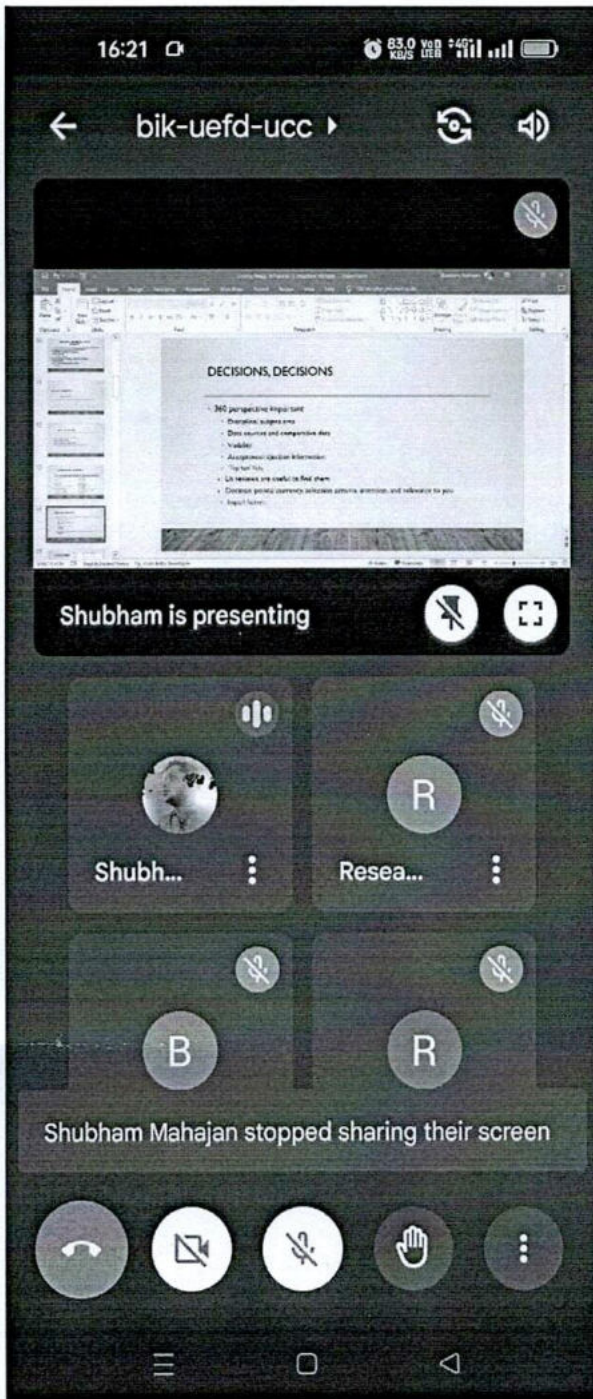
16:21

83.0 KB/S

bik-uefd-ucc

DECISIONS, DECISIONS

360 perspective important

Overview; subject area

Data sources and comparative data

Validity

Acceptance; question information

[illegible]

Lit reviews are useful to find them

Decision points; summary; selection; pattern; attention; and relevance to you

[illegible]

Shubham is presenting

Shubh...

R

Resea...

B

R

Shubham Mahajan stopped sharing their screen